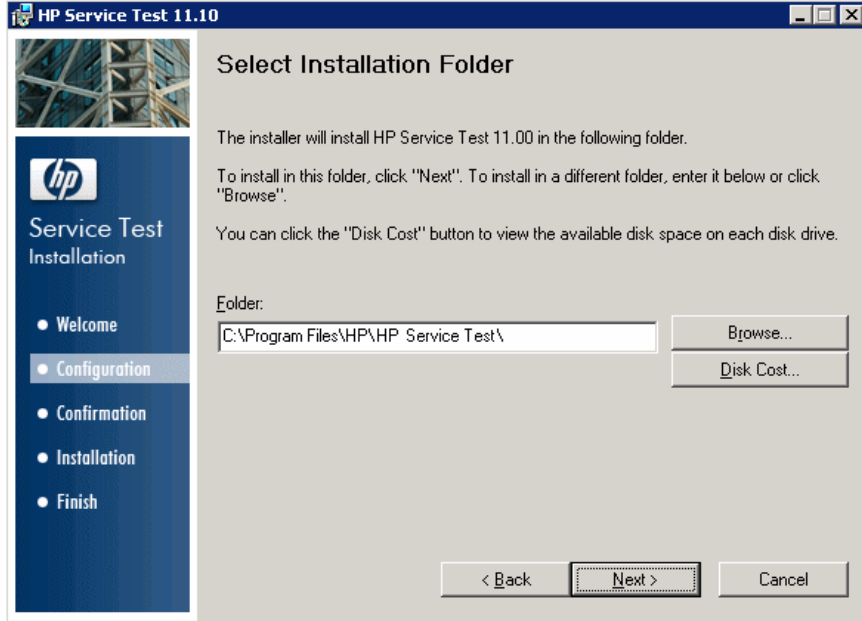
HP Service Test 11.10

hp

Service Test
Installation

• Welcome
• Configuration
• Confirmation
• Installation
• Finish

Select Installation Folder

The installer will install HP Service Test 11.00 in the following folder.

To install in this folder, click "Next". To install in a different folder, enter it below or click "Browse".

You can click the "Disk Cost" button to view the available disk space on each disk drive.

Folder:

C:\Program Files\HP\HP Service Test\

Browse...

Disk Cost...

< Back

Next >

Cancel